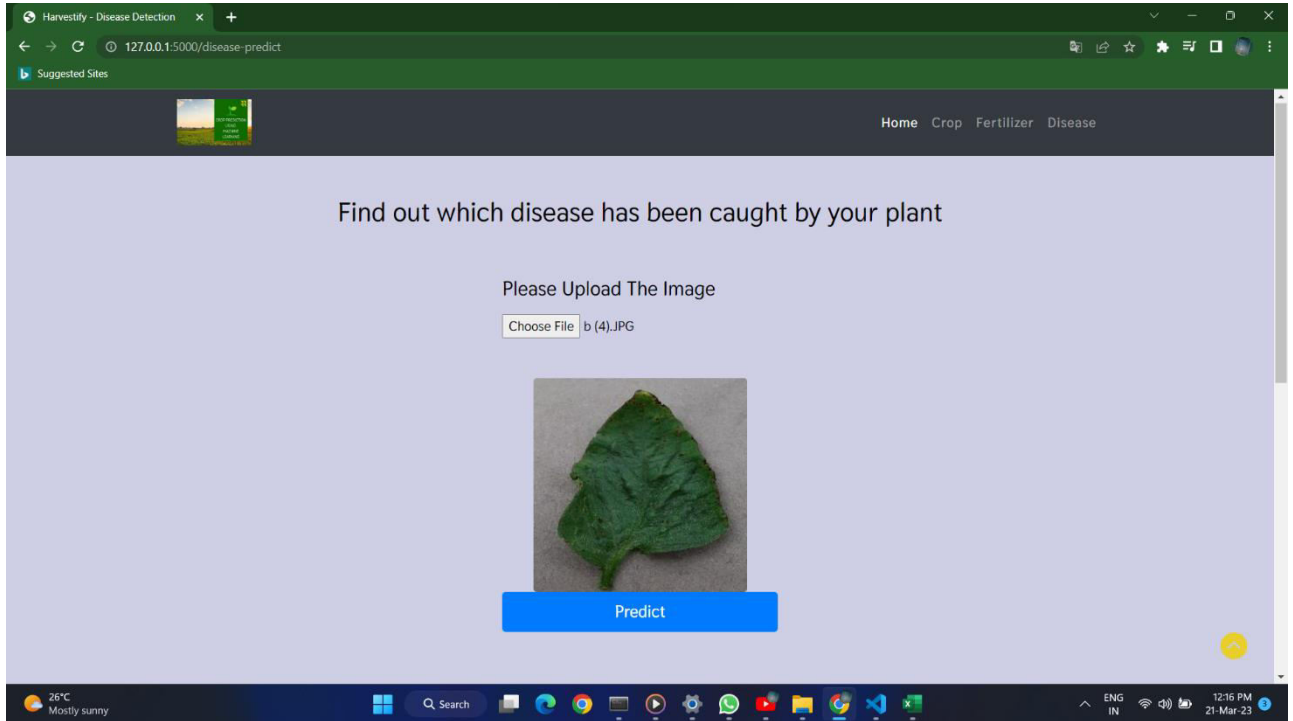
Harvestify - Disease Detection

127.0.0.1:5000/disease-predict

Suggested Sites

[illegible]

Home Crop Fertilizer Disease

Find out which disease has been caught by your plant

Please Upload The Image

Choose File b (4).JPG

Predict

26°C
Mostly sunny

Search

ENG
IN

12:16 PM
21-Mar-23